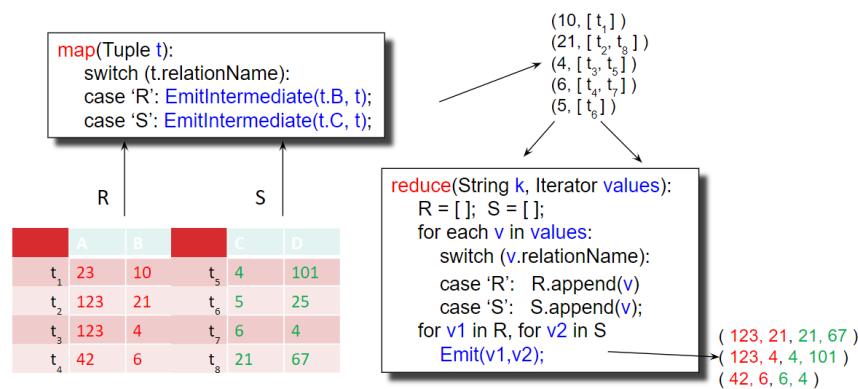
map(Tuple t):
switch (t.relationName):
case ‘R’: EmitIntermediate(t.B, t);
case ‘S’: EmitIntermediate(t.C, t);

(10, [ $t_1$ ] )
(21, [ $t_2$, $t_8$ ] )
(4, [ $t_3$, $t_5$ ] )
(6, [ $t_4$, $t_7$ ] )
(5, [ $t_6$ ] )

R

S

| | A | B |
|---|---|---|
| $t_1$ | 23 | 10 |
| $t_2$ | 123 | 21 |
| $t_3$ | 123 | 4 |
| $t_4$ | 42 | 6 |

| | C | D |
|---|---|---|
| $t_5$ | 4 | 101 |
| $t_6$ | 5 | 25 |
| $t_7$ | 6 | 4 |
| $t_8$ | 21 | 67 |

reduce(String k, Iterator values):
R = [ ]; S = [ ];
for each v in values:
switch (v.relationName):
case ‘R’: R.append(v)
case ‘S’: S.append(v);
for v1 in R, for v2 in S
Emit(v1,v2);

( 123, 21, 21, 67 )
( 123, 4, 4, 101 )
( 42, 6, 6, 4 )